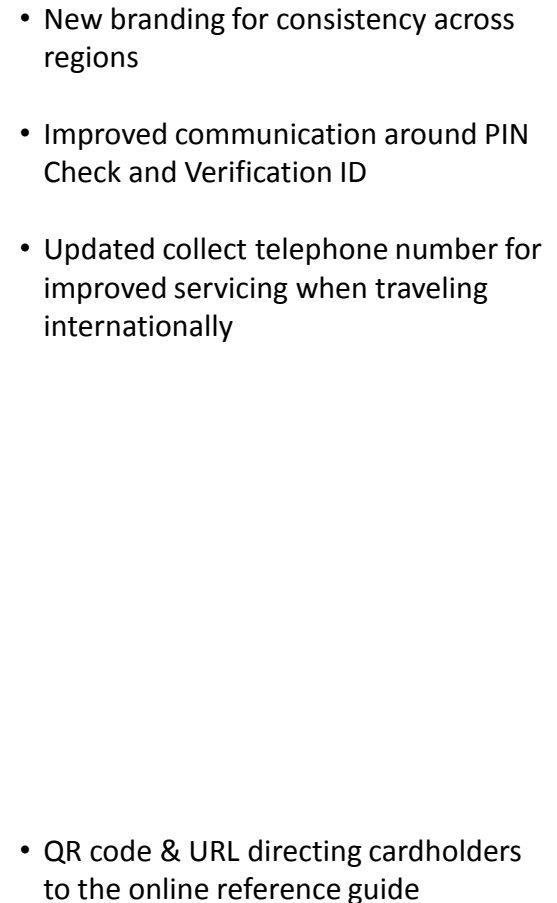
• New branding for consistency across regions

• Improved communication around PIN Check and Verification ID

• Updated collect telephone number for improved servicing when traveling internationally

• QR code & URL directing cardholders to the online reference guide